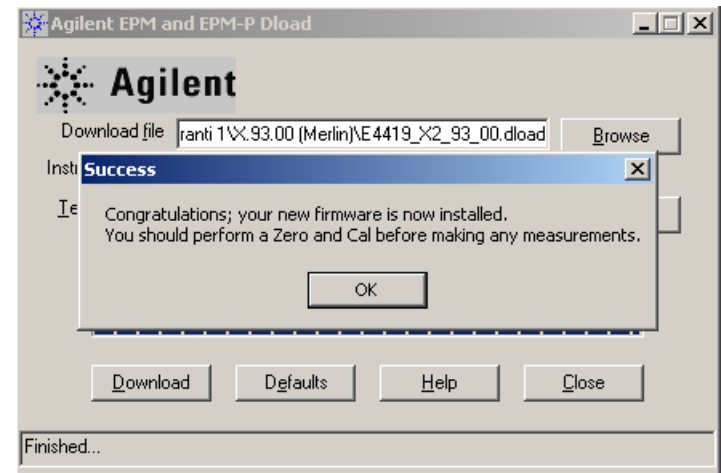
Agilent EPM and EPM-P Dload

Agilent

Download file ranti 1\X.93.00 (Merlin)\E4419_X2_93_00.dload Browse

Instr

Te

Success

Congratulations; your new firmware is now installed.
You should perform a Zero and Cal before making any measurements.

OK

Download Defaults Help Close

Finished...